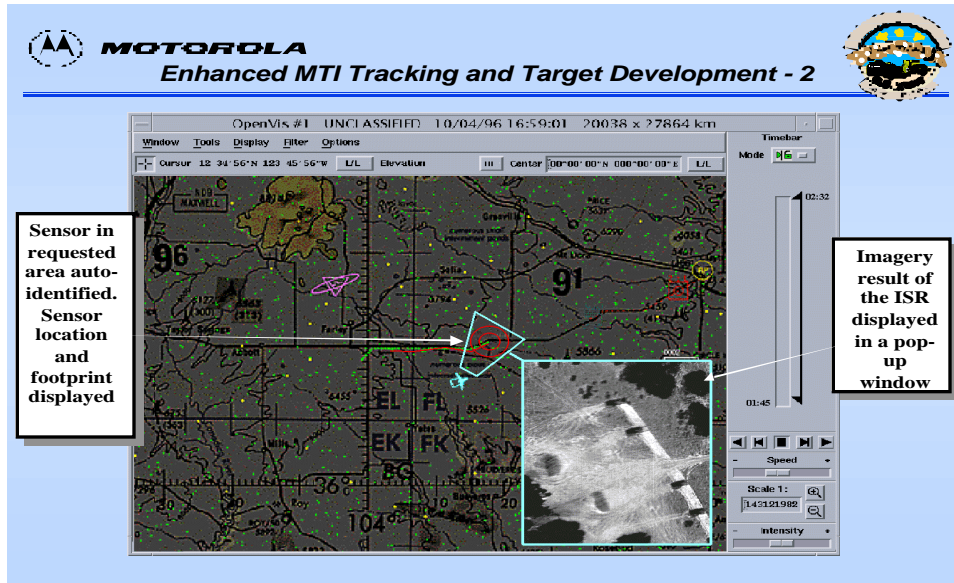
MOTOROLA

Enhanced MTI Tracking and Target Development - 2

OpenVis #1 UNCLASSIFIED 10/04/96 16:59:01 20038 x 27864 km

Window Tools Display Filter Options

Cursor 12 34' 56" N 123 45' 56" W L/L Elevation Center 00°00' 00" N 000°00' 00" E L/L

Timebar

Mode

02:32

01:45

Speed

Scale 1: 142121982

Intensity

96

91

EL FL

EK FK

8G

36

104

Sensor in requested area auto-identified. Sensor location and footprint displayed

Imagery result of the ISR displayed in a pop-up window